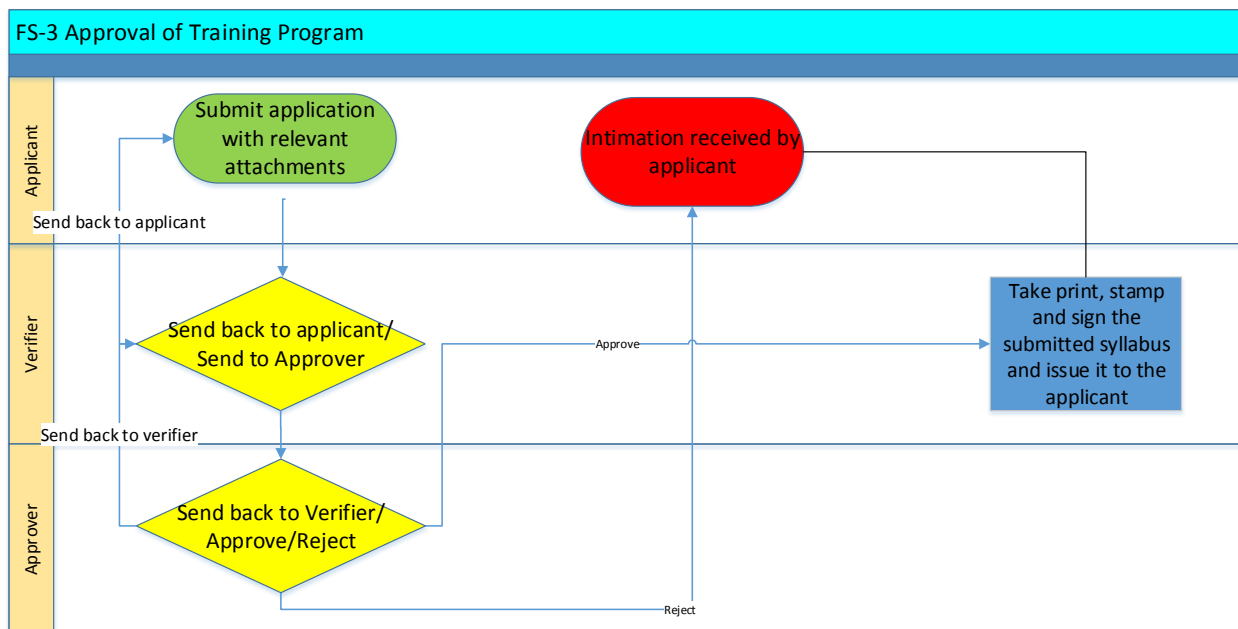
FS-3 Approval of Training Program

Applicant

Submit application with relevant attachments

Intimation received by applicant

Send back to applicant

Verifier

Send back to applicant/ Send to Approver

Approve

Take print, stamp and sign the submitted syllabus and issue it to the applicant

Send back to verifier

Approver

Send back to Verifier/ Approve/Reject

Reject